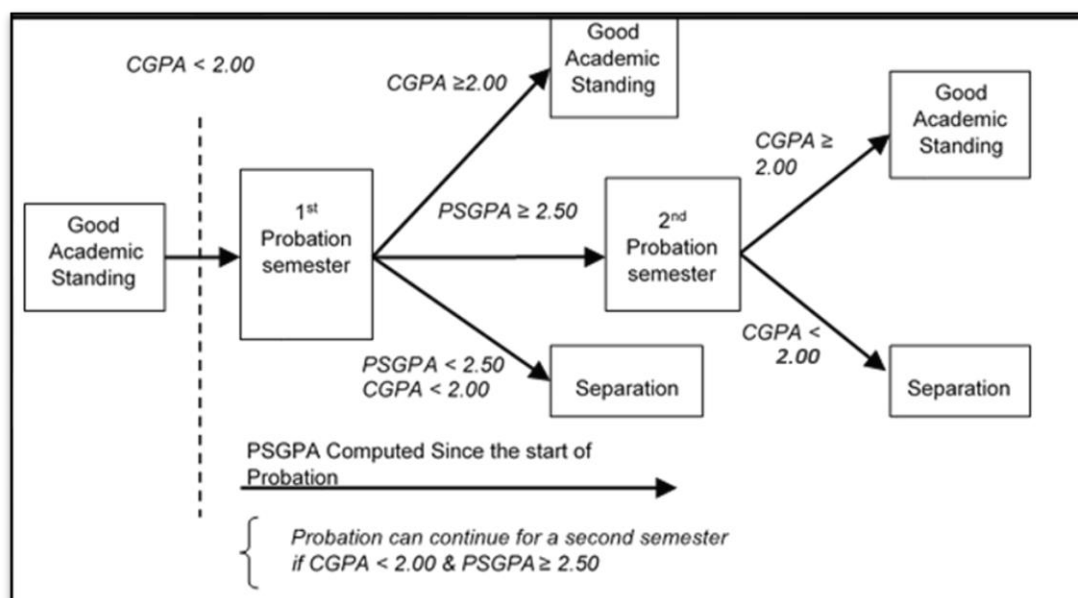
CGPA < 2.00

Good Academic Standing

1st Probation semester

CGPA ≥2.00

Good Academic Standing

PSGPA ≥ 2.50

2nd Probation semester

CGPA ≥ 2.00

Good Academic Standing

PSGPA < 2.50
CGPA < 2.00

Separation

CGPA < 2.00

Separation

PSGPA Computed Since the start of Probation

Probation can continue for a second semester if CGPA < 2.00 & PSGPA ≥ 2.50